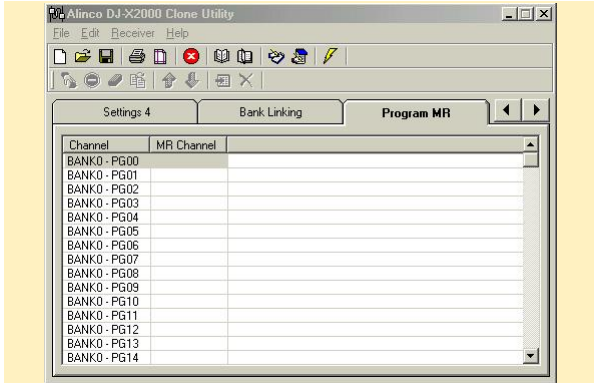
Alinco DJ-X2000 Clone Utility

File Edit Receiver Help

Settings 4 | Bank Linking | Program MR

| Channel | MR Channel |
|---|---|
| BANK0 - PG00 | |
| BANK0 - PG01 | |
| BANK0 - PG02 | |
| BANK0 - PG03 | |
| BANK0 - PG04 | |
| BANK0 - PG05 | |
| BANK0 - PG06 | |
| BANK0 - PG07 | |
| BANK0 - PG08 | |
| BANK0 - PG09 | |
| BANK0 - PG10 | |
| BANK0 - PG11 | |
| BANK0 - PG12 | |
| BANK0 - PG13 | |
| BANK0 - PG14 | |